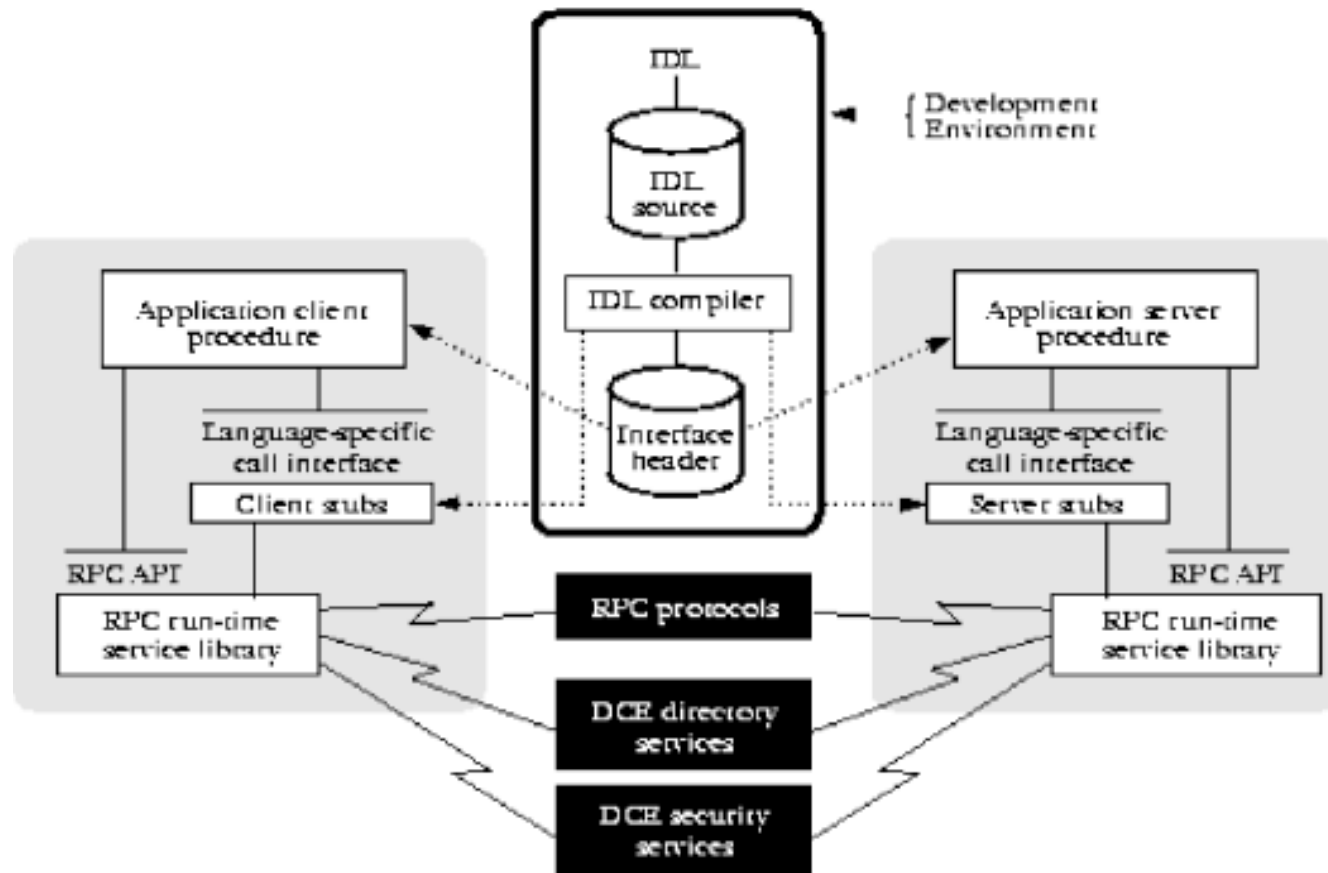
IDL

IDL source

IDL compiler

Interface header

Development Environment

Application client procedure

Language-specific call interface

Client stubs

RPC API

RPC run-time service library

Application server procedure

Language-specific call interface

Server stubs

RPC API

RPC run-time service library

RPC protocols

DCE directory services

DCE security services